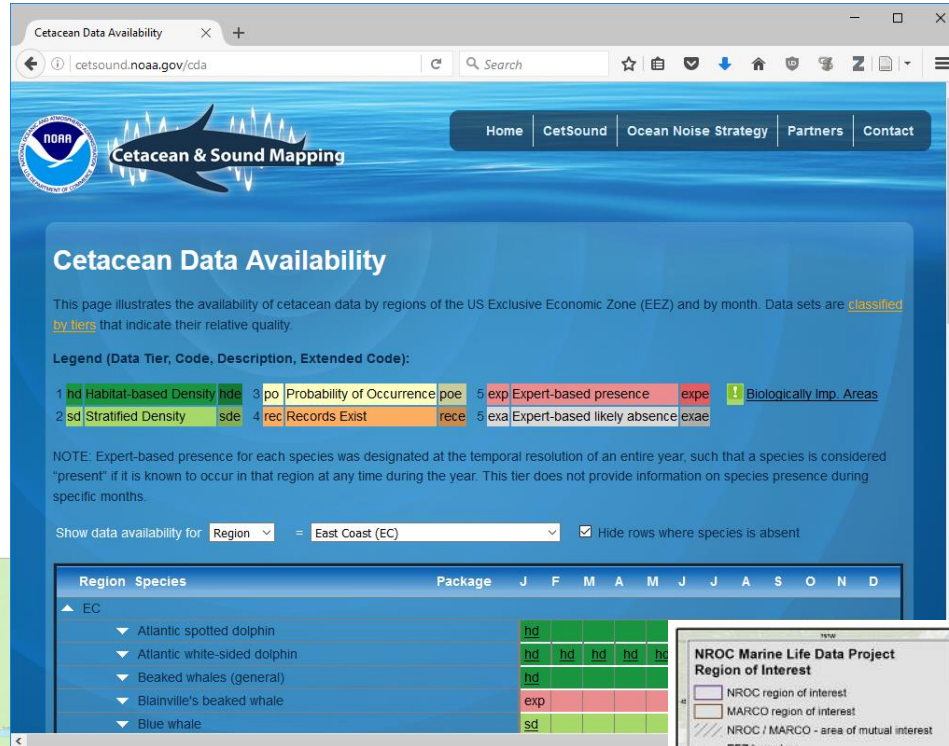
Cetacean Data Availability

cetsound.noaa.gov/cda

Search

NOAA

Cetacean & Sound Mapping

Home | CetSound | Ocean Noise Strategy | Partners | Contact

Cetacean Data Availability

This page illustrates the availability of cetacean data by regions of the US Exclusive Economic Zone (EEZ) and by month. Data sets are classified by tiers that indicate their relative quality.

Legend (Data Tier, Code, Description, Extended Code):

| | | | | | | | | | | | |
|---|---|---|---|---|---|---|---|---|---|---|---|
| 1 | hd | Habitat-based Density | hde | 3 | po | Probability of Occurrence | poe | 5 | exp | Expert-based presence | expe |
| 2 | sd | Stratified Density | sde | 4 | rec | Records Exist | rece | 5 | exa | Expert-based likely absence | exae |

! Biologically Imp. Areas

NOTE: Expert-based presence for each species was designated at the temporal resolution of an entire year, such that a species is considered "present" if it is known to occur in that region at any time during the year. This tier does not provide information on species presence during specific months.

Show data availability for Region = East Coast (EC) Hide rows where species is absent

| Region | Species | Package | J | F | M | A | M | J | J | A | S | O | N | D |
|---|---|---|---|---|---|---|---|---|---|---|---|---|---|---|
| EC | | | | | | | | | | | | | | |
| | Atlantic spotted dolphin | | hd | | | | | | | | | | | |
| | Atlantic white-sided dolphin | | hd | hd | hd | hd | hd | | | | | | | |
| | Beaked whales (general) | | hd | | | | | | | | | | | |
| | Blainville's beaked whale | | exp | | | | | | | | | | | |
| | Blue whale | | sd | | | | | | | | | | | |

NROC Marine Life Data Project Region of Interest

NROC region of interest

MARCO region of interest

NROC / MARCO - area of mutual interest